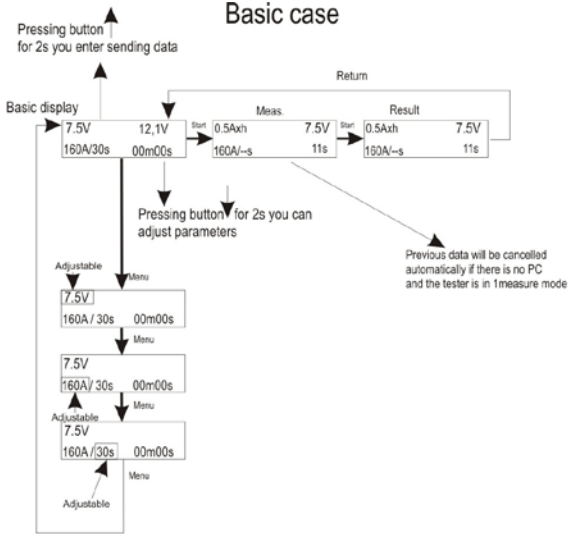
Basic case

Pressing button for 2s you enter sending data

Return

Basic display

Meas.

Result

7.5V 12,1V
160A/30s 00m00s

Start

0.5Axh 7.5V
160A/--s 11s

Start

0.5Axh 7.5V
160A/--s 11s

Pressing button for 2s you can adjust parameters

Previous data will be cancelled automatically if there is no PC and the tester is in 1measure mode

Adjustable

Menu

7.5V
160A / 30s 00m00s

Menu

7.5V
160A/ 30s 00m00s

Adjustable

Menu

7.5V
160A / 30s 00m00s

Menu

Adjustable